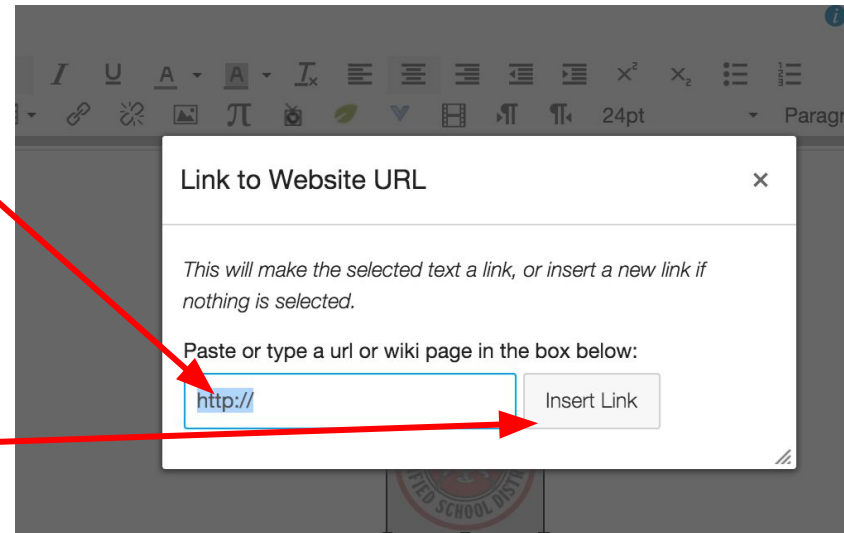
I U A A $T_x$ $x^2$ $x_2$

24pt Paragr

Link to Website URL ×

*This will make the selected text a link, or insert a new link if nothing is selected.*

Paste or type a url or wiki page in the box below:

http:// Insert Link

FIED SCHOOL DIST